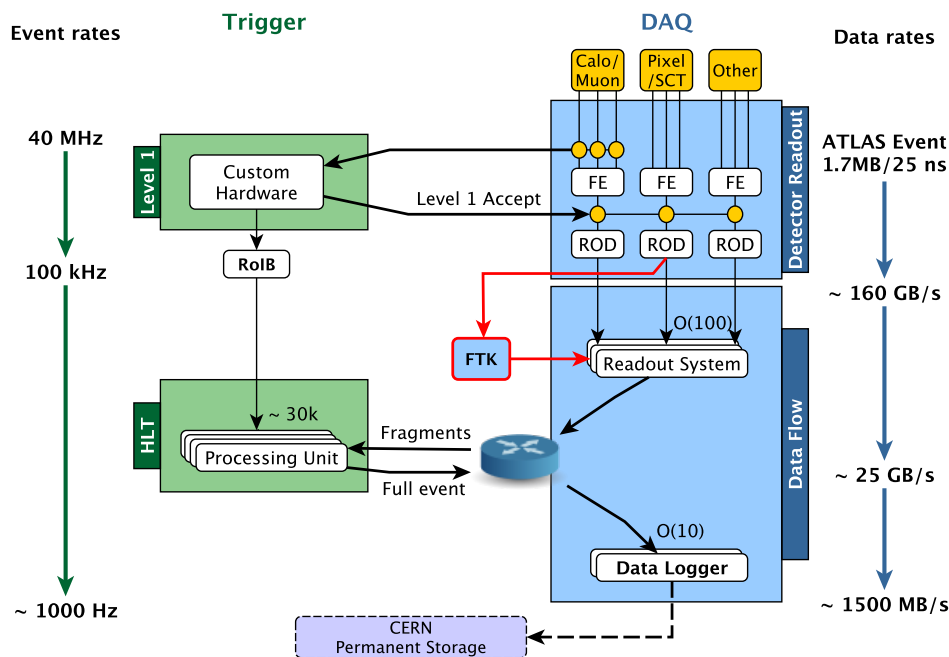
Event rates

Trigger

DAQ

Data rates

Calo/Muon

Pixel /SCT

Other

40 MHz

Level 1

Custom Hardware

FE

FE

FE

Detector Readout

ATLAS Event 1.7MB/25 ns

Level 1 Accept

ROD

ROD

ROD

RoIB

100 kHz

~ 160 GB/s

O(100)

FTK

Readout System

HLT

~ 30k

Data Flow

Fragments

Processing Unit

Full event

~ 25 GB/s

O(10)

Data Logger

~ 1000 Hz

~ 1500 MB/s

CERN Permanent Storage